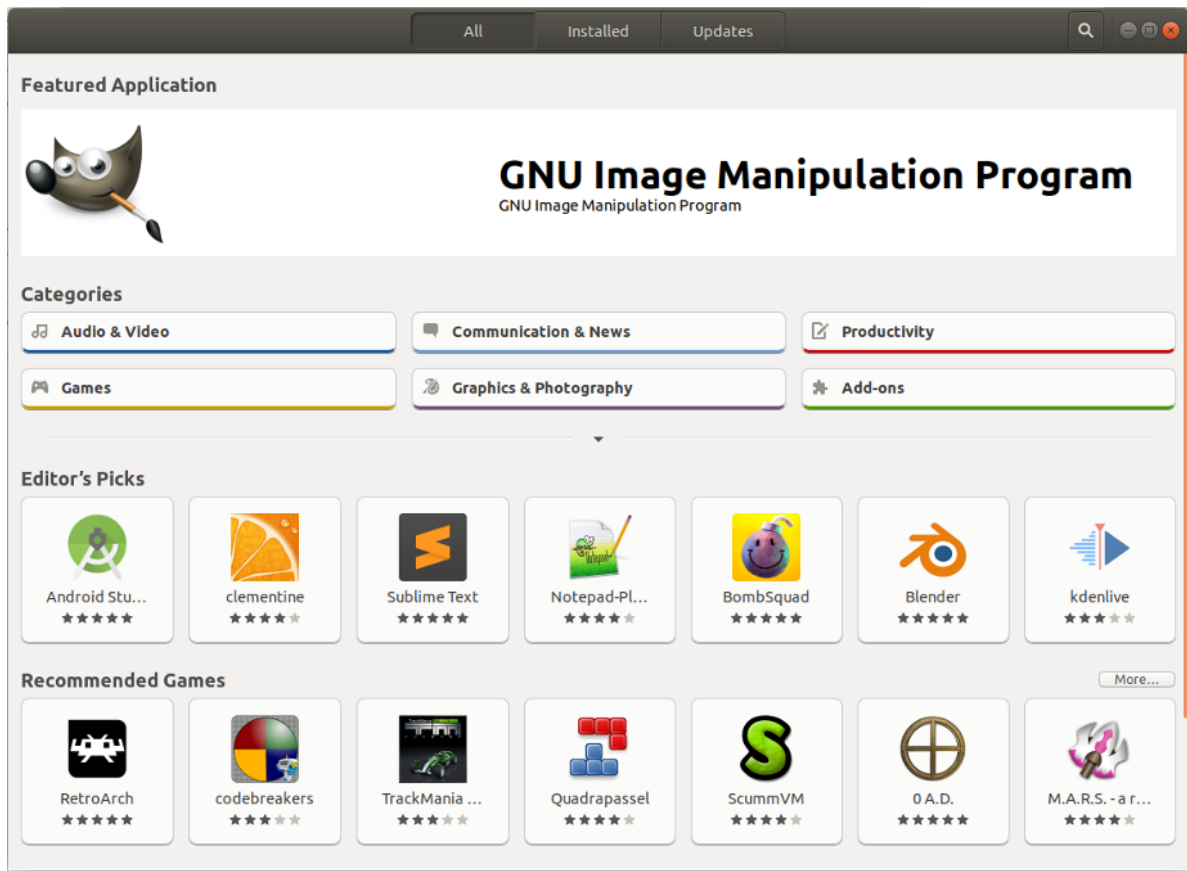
All Installed Updates

Featured Application

GNU Image Manipulation Program
GNU Image Manipulation Program

Categories

Audio & Video
Communication & News
Productivity
Games
Graphics & Photography
Add-ons

Editor’s Picks

Android Stu...
clementine
Sublime Text
Notepad-Pl...
BombSquad
Blender
kdenlive

Recommended Games

More...

RetroArch
codebreakers
TrackMania ...
Quadrapassel
ScummVM
0 A.D.
M.A.R.S. - a r...